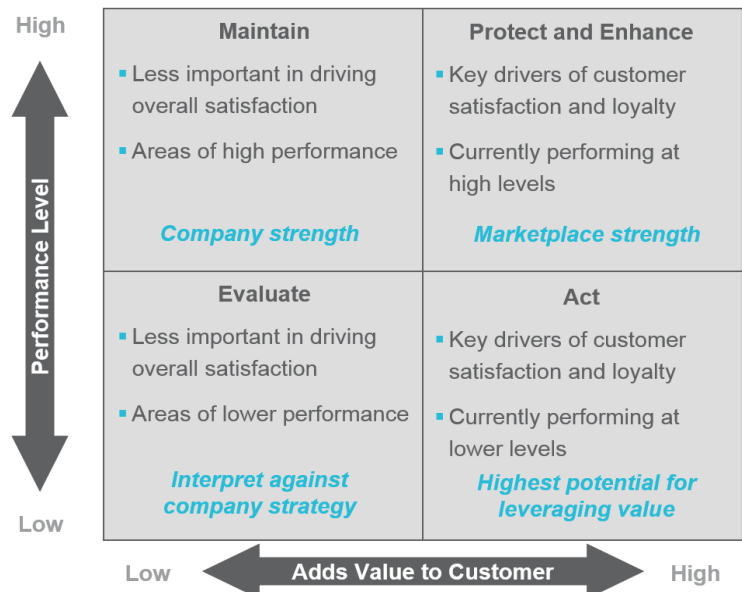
High

Performance Level

Low

| Maintain | Protect and Enhance |
|---|---|
| ▪ Less important in driving overall satisfaction ▪ Areas of high performance *Company strength* | ▪ Key drivers of customer satisfaction and loyalty ▪ Currently performing at high levels *Marketplace strength* |
| **Evaluate** ▪ Less important in driving overall satisfaction ▪ Areas of lower performance *Interpret against company strategy* | **Act** ▪ Key drivers of customer satisfaction and loyalty ▪ Currently performing at lower levels *Highest potential for leveraging value* |

Low

Adds Value to Customer

High